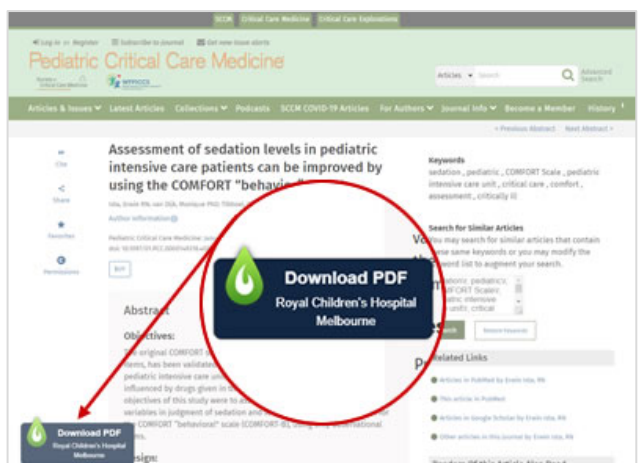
SCCM Critical Care Medicine Critical Care Explorations

Log in or Register Subscribe to journal Get new issue alerts

Pediatric Critical Care Medicine

Articles Search Advanced Search

Articles & Issues Latest Articles Collections Podcasts SCCM COVID-19 Articles For Authors Journal Info Become a Member History

< Previous Abstract Next Abstract >

Assessment of sedation levels in pediatric intensive care patients can be improved by using the COMFORT "behavio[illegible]

Ista, Erwin RN; van Dijk, Monique PhD; Tibboel, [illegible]

Author Information

Pediatric Critical Care Medicine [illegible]

doi: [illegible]

Cite

Share

Favorites

Permissions

Abstract

Objectives:

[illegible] original COMFORT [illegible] items, has been validated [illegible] pediatric intensive care unit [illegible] influenced by drugs given in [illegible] objectives of this study were to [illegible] variables in judgment of sedation and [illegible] COMFORT "behavior" scale (COMFORT-B), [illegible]

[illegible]sign:

Keywords

sedation, pediatric, COMFORT Scale, pediatric intensive care unit, critical care, comfort, assessment, critically ill

Search for Similar Articles

You may search for similar articles that contain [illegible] same keywords or you may modify the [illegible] word list to augment your search.

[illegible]

Related Links

Articles in PubMed by Erwin Ista, RN

This article in PubMed

Articles in Google Scholar by Erwin Ista, RN

Other articles in this journal by Erwin Ista, RN

Download PDF

Royal Children's Hospital Melbourne

Download PDF

Royal Children's Hospital Melbourne